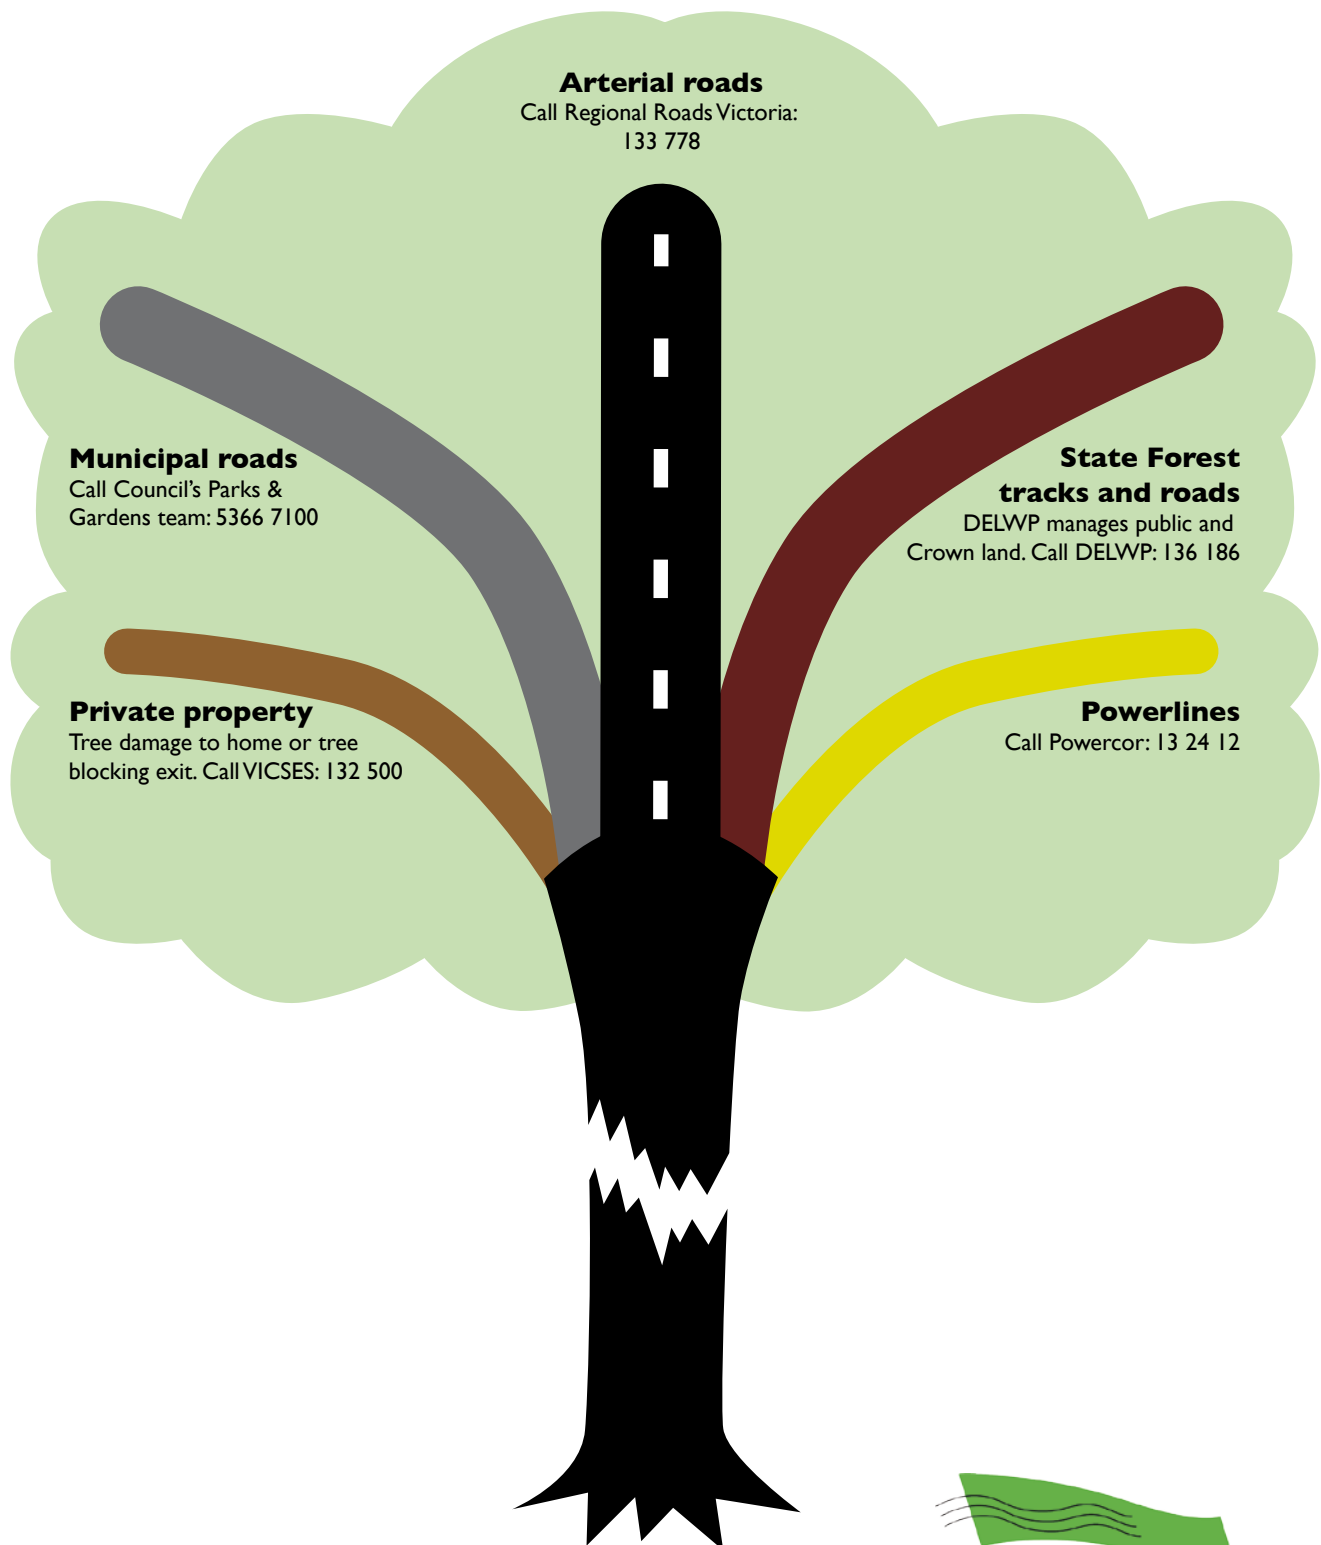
**Arterial roads**
Call Regional Roads Victoria: 133 778

**Municipal roads**
Call Council's Parks & Gardens team: 5366 7100

**State Forest tracks and roads**
DELWP manages public and Crown land. Call DELWP: 136 186

**Private property**
Tree damage to home or tree blocking exit. Call VICSES: 132 500

**Powerlines**
Call Powercor: 13 24 12